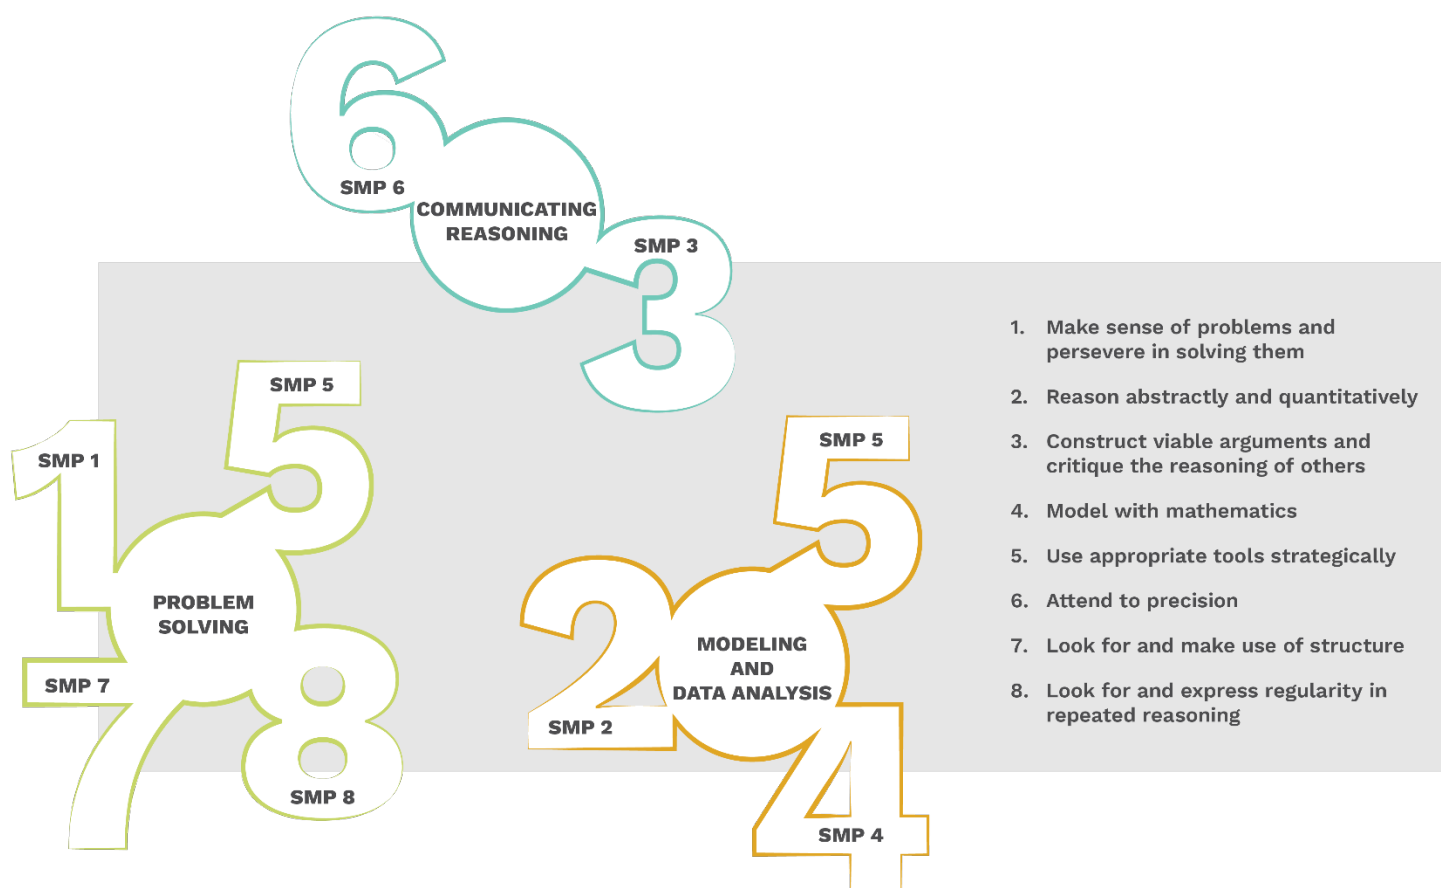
6
SMP 6
COMMUNICATING REASONING
SMP 3
3

SMP 5
5
1
SMP 1
PROBLEM SOLVING
SMP 7
7
8
SMP 8

SMP 5
5
2
MODELING AND DATA ANALYSIS
SMP 2
4
SMP 4

1. Make sense of problems and persevere in solving them

2. Reason abstractly and quantitatively

3. Construct viable arguments and critique the reasoning of others

4. Model with mathematics

5. Use appropriate tools strategically

6. Attend to precision

7. Look for and make use of structure

8. Look for and express regularity in repeated reasoning